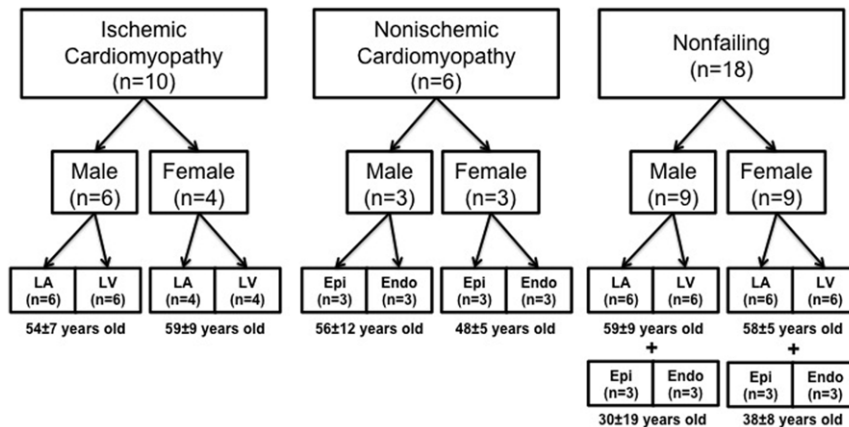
Ischemic Cardiomyopathy (n=10)

Male (n=6)

Female (n=4)

LA (n=6)

LV (n=6)

54±7 years old

LA (n=4)

LV (n=4)

59±9 years old

Nonischemic Cardiomyopathy (n=6)

Male (n=3)

Female (n=3)

Epi (n=3)

Endo (n=3)

56±12 years old

Epi (n=3)

Endo (n=3)

48±5 years old

Nonfailing (n=18)

Male (n=9)

Female (n=9)

LA (n=6)

LV (n=6)

59±9 years old

+

Epi (n=3)

Endo (n=3)

30±19 years old

LA (n=6)

LV (n=6)

58±5 years old

+

Epi (n=3)

Endo (n=3)

38±8 years old